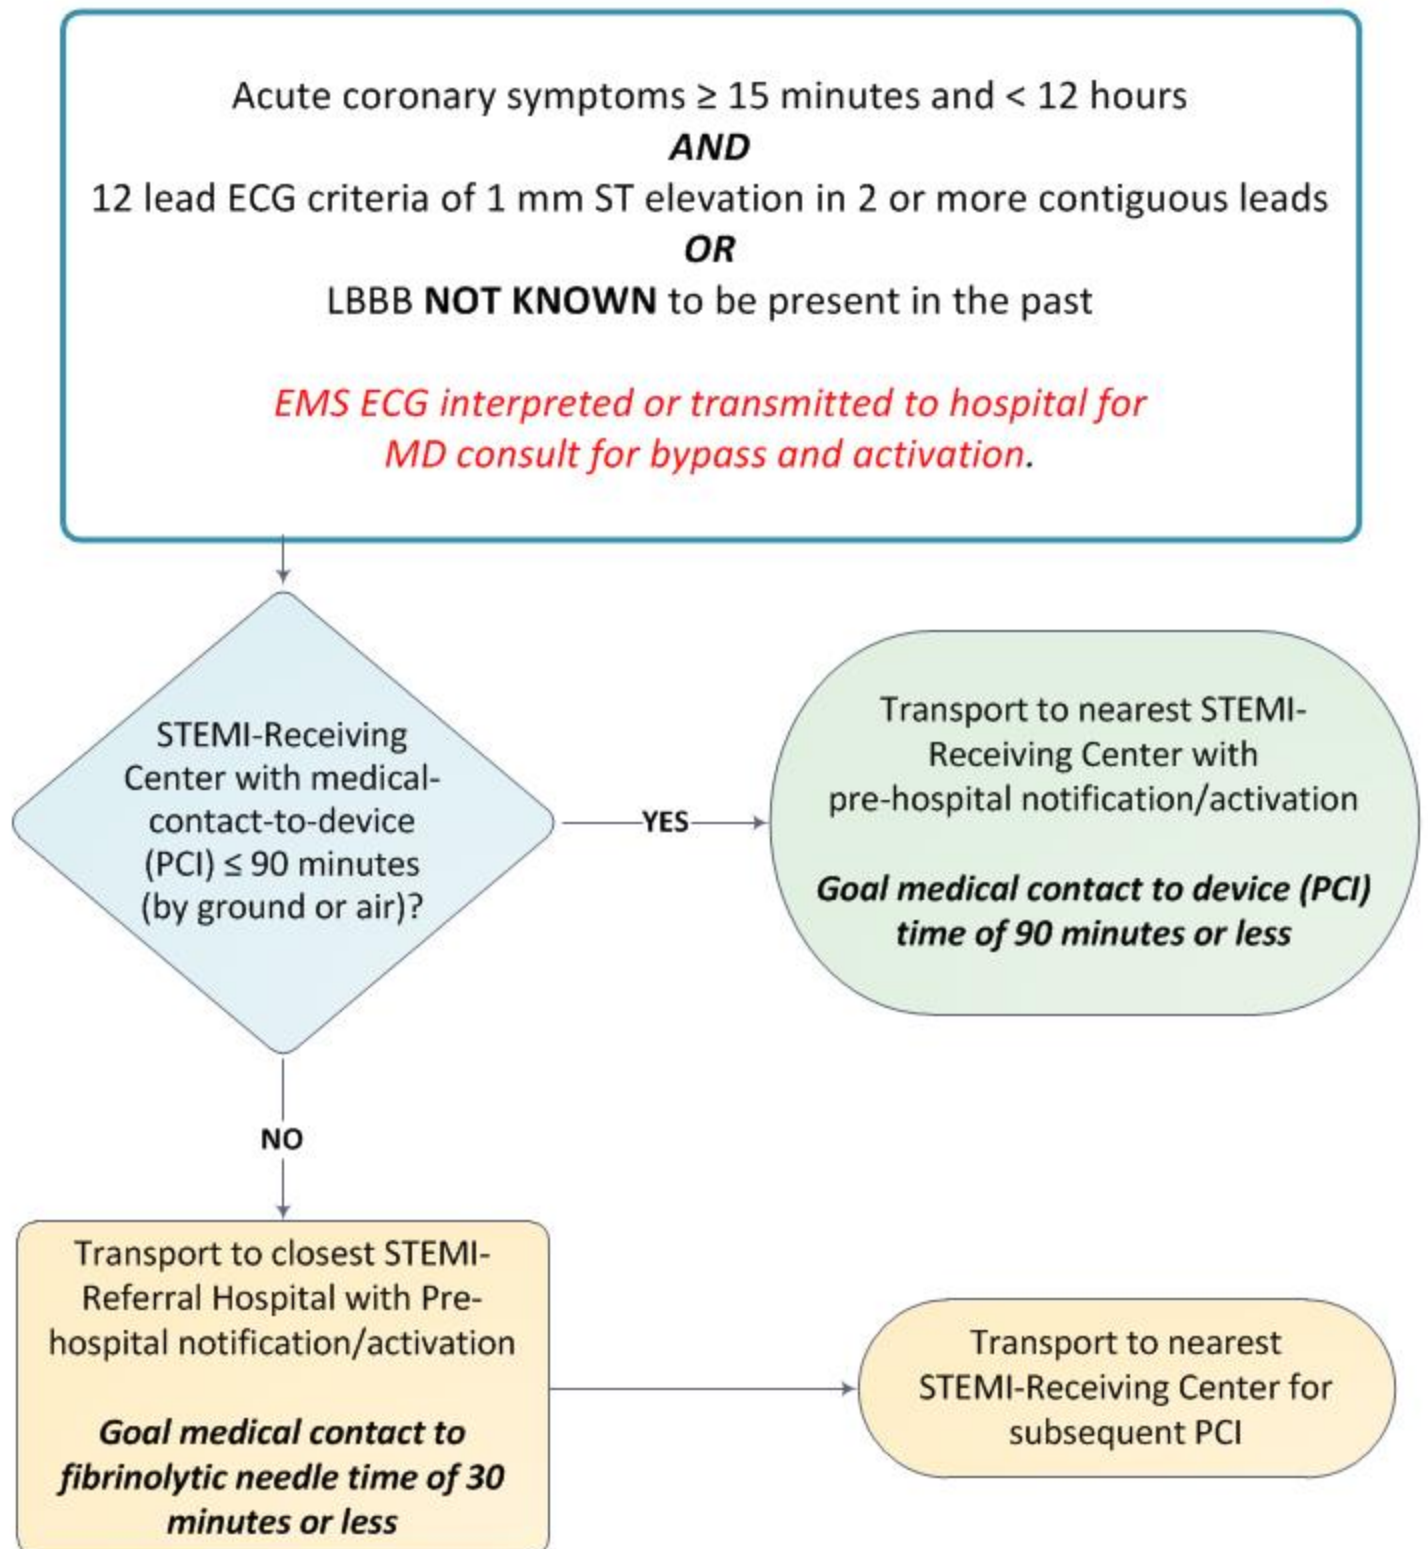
Acute coronary symptoms $\geq$ 15 minutes and < 12 hours
AND
12 lead ECG criteria of 1 mm ST elevation in 2 or more contiguous leads
OR
LBBB NOT KNOWN to be present in the past

EMS ECG interpreted or transmitted to hospital for MD consult for bypass and activation.

STEMI-Receiving Center with medical-contact-to-device (PCI) $\leq$ 90 minutes (by ground or air)?

YES

Transport to nearest STEMI-Receiving Center with pre-hospital notification/activation

Goal medical contact to device (PCI) time of 90 minutes or less

NO

Transport to closest STEMI-Referral Hospital with Pre-hospital notification/activation

Goal medical contact to fibrinolytic needle time of 30 minutes or less

Transport to nearest STEMI-Receiving Center for subsequent PCI